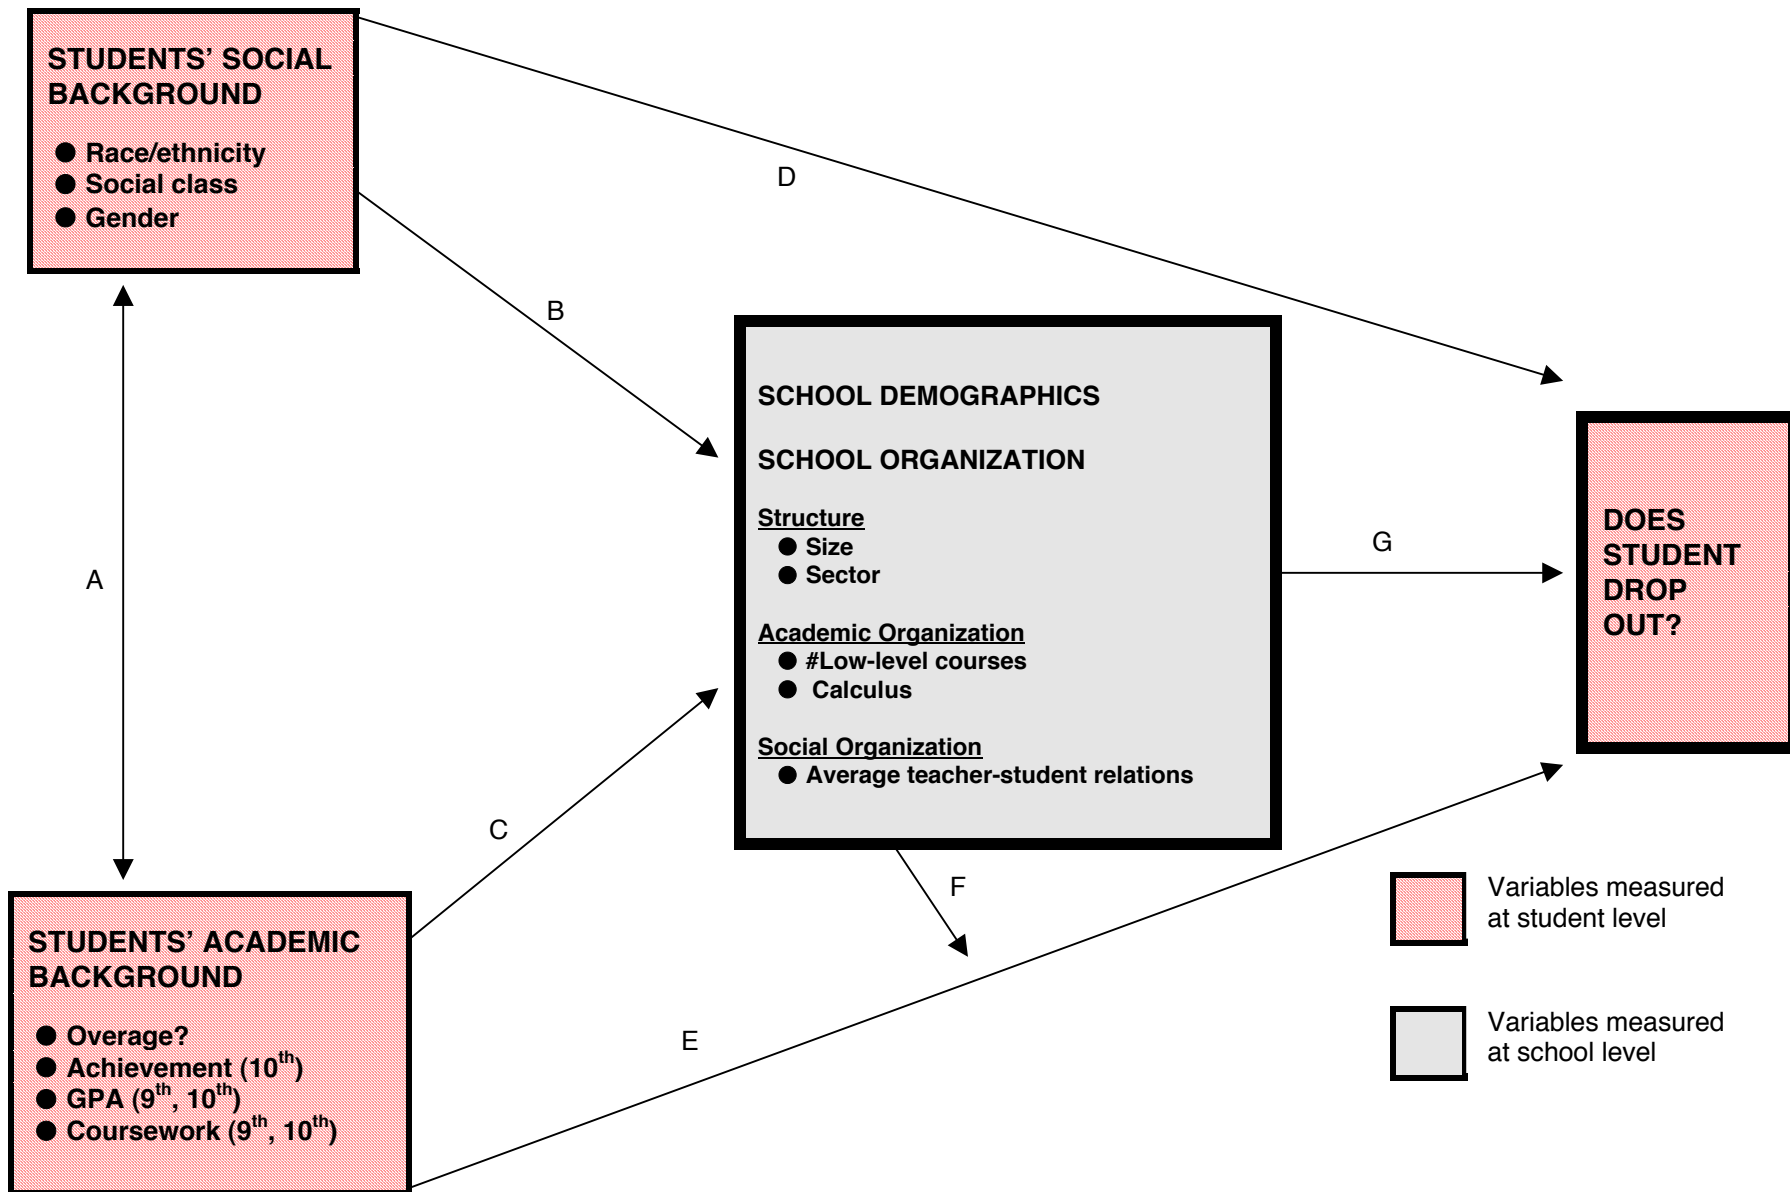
STUDENTS' SOCIAL BACKGROUND

● Race/ethnicity
● Social class
● Gender

D

B

A

SCHOOL DEMOGRAPHICS

SCHOOL ORGANIZATION

Structure
● Size
● Sector

Academic Organization
● #Low-level courses
● Calculus

Social Organization
● Average teacher-student relations

G

DOES STUDENT DROP OUT?

C

F

STUDENTS' ACADEMIC BACKGROUND

● Overage?
● Achievement ($10^{th}$)
● GPA ($9^{th}$, $10^{th}$)
● Coursework ($9^{th}$, $10^{th}$)

E

Variables measured at student level

Variables measured at school level